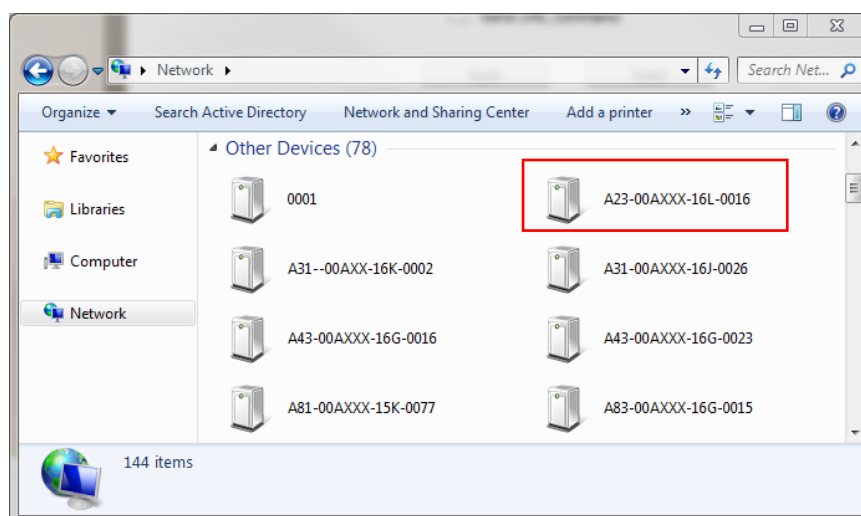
Network

Search Net...

Organize ▾ Search Active Directory Network and Sharing Center Add a printer »

Favorites

Libraries

Computer

Network

Other Devices (78)

0001

A23-00AXXX-16L-0016

A31--00AXX-16K-0002

A31-00AXXX-16J-0026

A43-00AXXX-16G-0016

A43-00AXXX-16G-0023

A81-00AXXX-15K-0077

A83-00AXXX-16G-0015

144 items